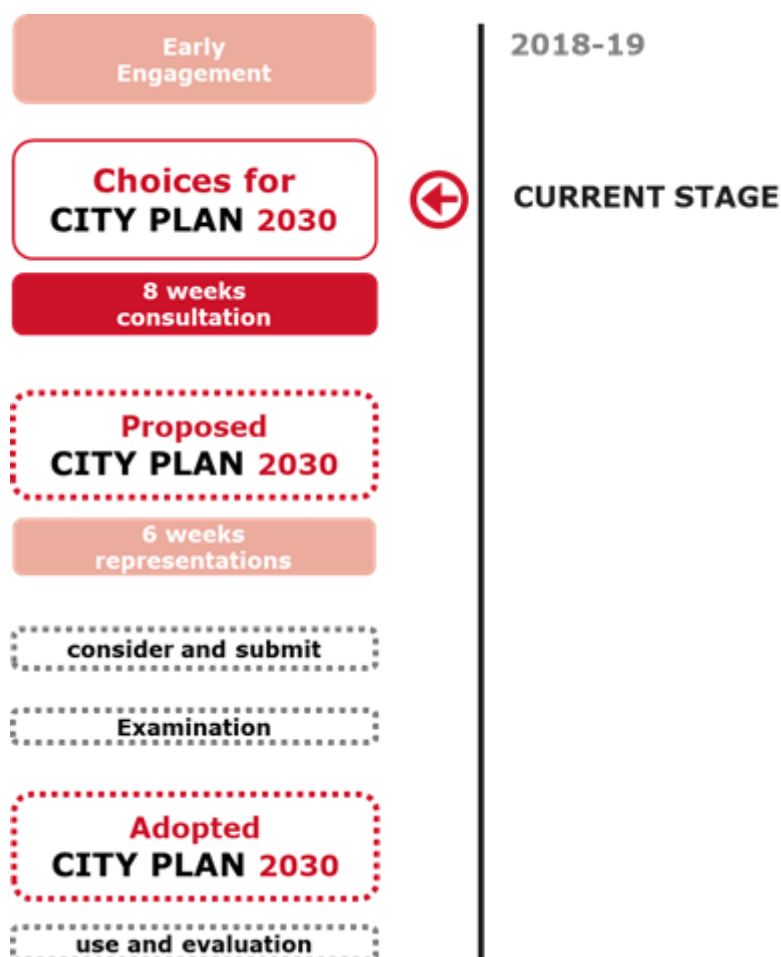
Early Engagement

2018-19

Choices for CITY PLAN 2030

CURRENT STAGE

8 weeks consultation

Proposed CITY PLAN 2030

6 weeks representations

consider and submit

Examination

Adopted CITY PLAN 2030

use and evaluation